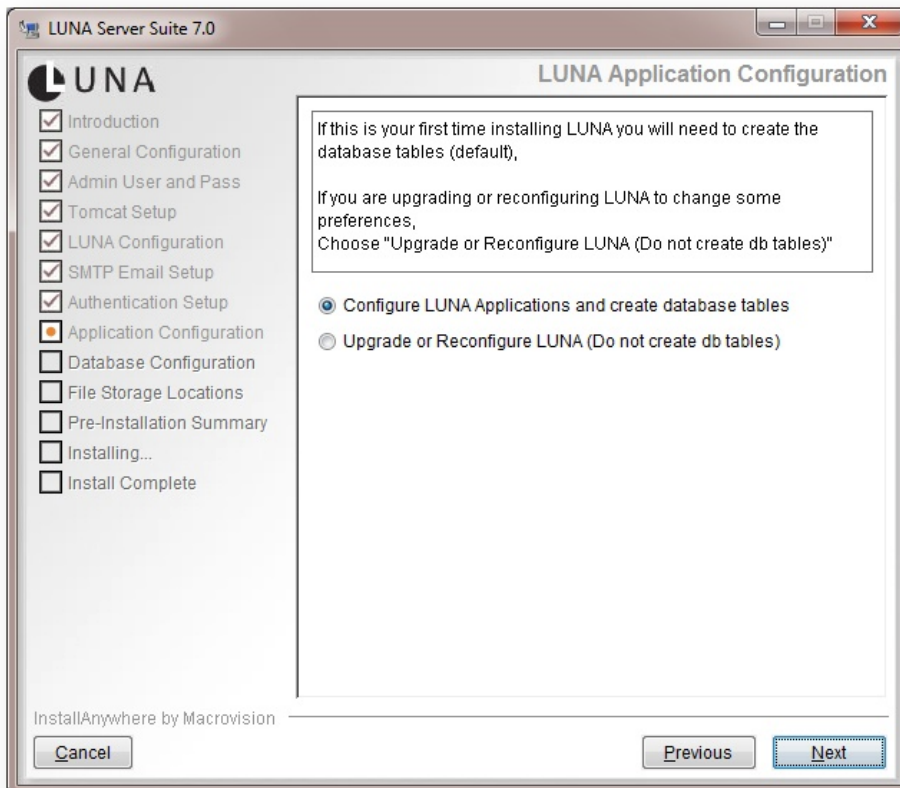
LUNA Server Suite 7.0

LUNA

LUNA Application Configuration

Introduction
General Configuration
Admin User and Pass
Tomcat Setup
LUNA Configuration
SMTP Email Setup
Authentication Setup
Application Configuration
Database Configuration
File Storage Locations
Pre-Installation Summary
Installing...
Install Complete

If this is your first time installing LUNA you will need to create the database tables (default),

If you are upgrading or reconfiguring LUNA to change some preferences,
Choose "Upgrade or Reconfigure LUNA (Do not create db tables)"

Configure LUNA Applications and create database tables
Upgrade or Reconfigure LUNA (Do not create db tables)

InstallAnywhere by Macrovision

Cancel
Previous
Next